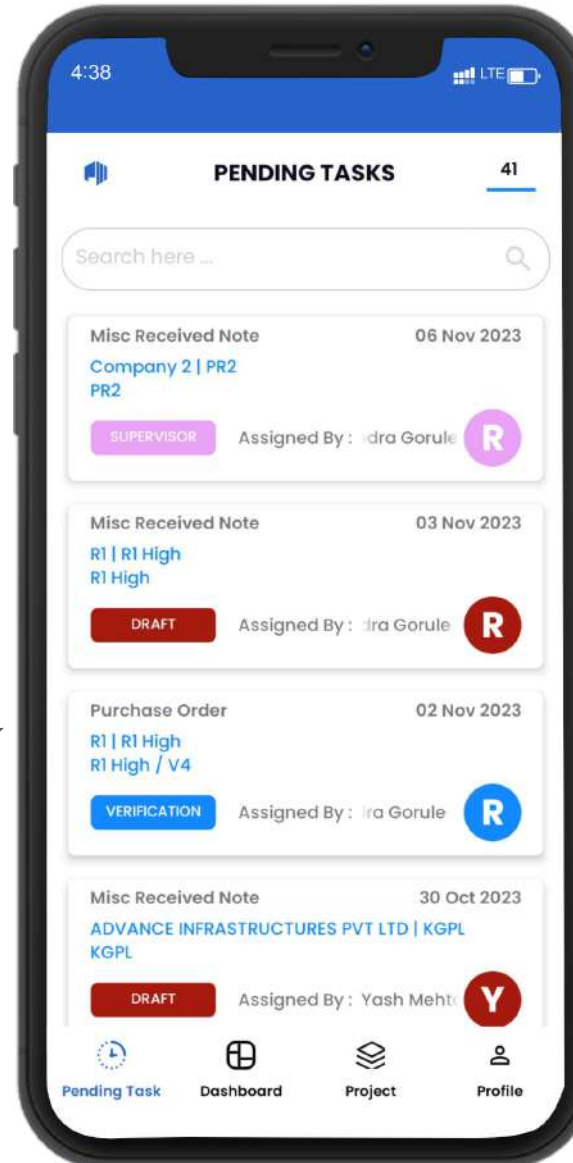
4:38

LTE

PENDING TASKS

41

Search here ...

Misc Received Note
06 Nov 2023
Company 2 | PR2
PR2
SUPERVISOR
Assigned By : dra Gorule
R

Misc Received Note
03 Nov 2023
R1 | R1 High
R1 High
DRAFT
Assigned By : dra Gorule
R

Purchase Order
02 Nov 2023
R1 | R1 High
R1 High / V4
VERIFICATION
Assigned By : ra Gorule
R

Misc Received Note
30 Oct 2023
ADVANCE INFRASTRUCTURES PVT LTD | KGPL
KGPL
DRAFT
Assigned By : Yash Mehta
Y

Pending Task
Dashboard
Project
Profile